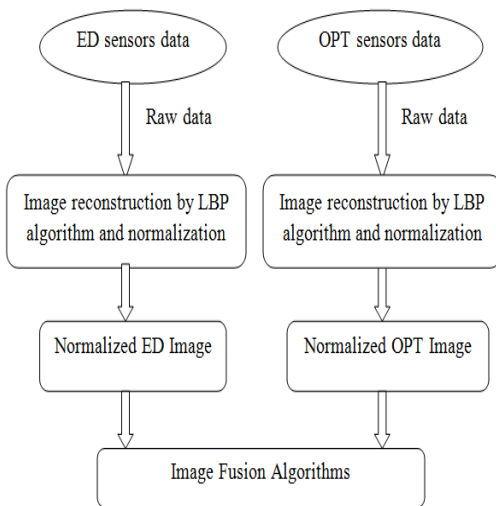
ED sensors data

Raw data

Image reconstruction by LBP algorithm and normalization

Normalized ED Image

OPT sensors data

Raw data

Image reconstruction by LBP algorithm and normalization

Normalized OPT Image

Image Fusion Algorithms